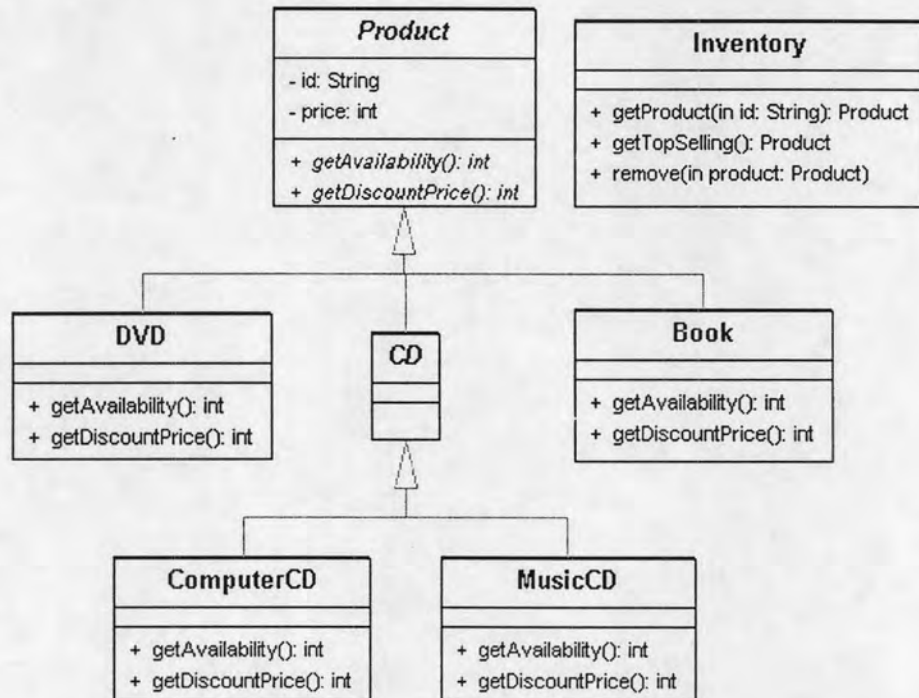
Product

- id: String
- price: int

+ getAvailability(): int
+ getDiscountPrice(): int

Inventory

+ getProduct(in id: String): Product
+ getTopSelling(): Product
+ remove(in product: Product)

DVD

+ getAvailability(): int
+ getDiscountPrice(): int

CD

Book

+ getAvailability(): int
+ getDiscountPrice(): int

ComputerCD

+ getAvailability(): int
+ getDiscountPrice(): int

MusicCD

+ getAvailability(): int
+ getDiscountPrice(): int